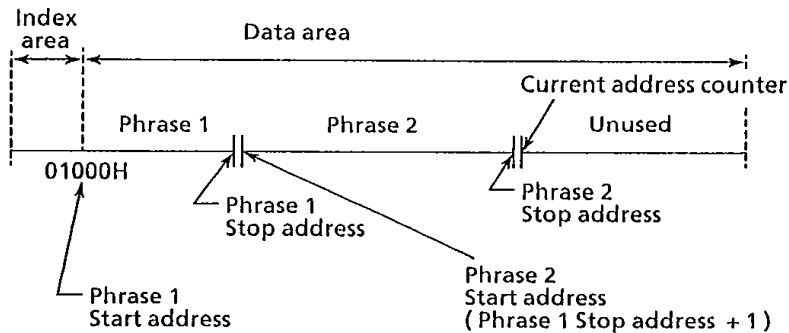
Index area

Data area

Current address counter

Phrase 1

Phrase 2

Unused

01000H

Phrase 1 Stop address

Phrase 2 Stop address

Phrase 2 Start address (Phrase 1 Stop address + 1)

Phrase 1 Start address